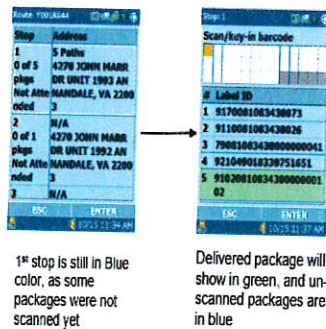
Route: Y301A044

| Stop | Address |
|---|---|
| 1 | 5 Paths |
| 0 of 5 pkgs | 4270 JOHN MARR DR UNIT 1993 AN |
| Not Attended | NANDALE, VA 2200 |
| | 3 |
| 2 | N/A |
| 0 of 1 pkgs | 4270 JOHN MARR DR UNIT 1992 AN |
| Not Attended | NANDALE, VA 2200 |
| | 3 |
| 3 | N/A |

ESC ENTER
10/15 11:34 AM

Stop 1
Scan/key-in barcode

| # | Label ID |
|---|---|
| 1 | 9170001083430073 |
| 2 | 9110001083430026 |
| 3 | 7908108343000000061 |
| 4 | 9210490183397516S1 |
| 5 | 9102081083430000001 02 |

ESC ENTER
10/15 11:37 AM

1st stop is still in Blue color, as some packages were not scanned yet

Delivered package will show in green, and un-scanned packages are in blue